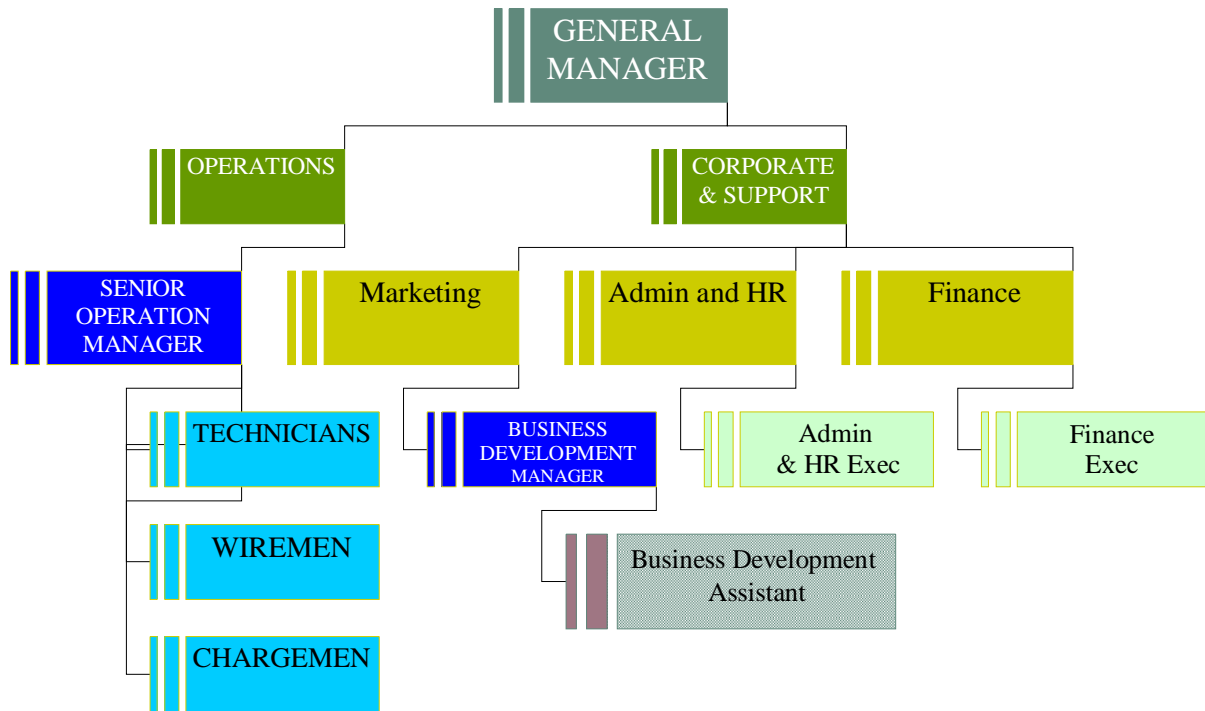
GENERAL MANAGER

OPERATIONS

CORPORATE & SUPPORT

SENIOR OPERATION MANAGER

Marketing

Admin and HR

Finance

TECHNICIANS

BUSINESS DEVELOPMENT MANAGER

Admin & HR Exec

Finance Exec

WIREMEN

Business Development Assistant

CHARGEMEN